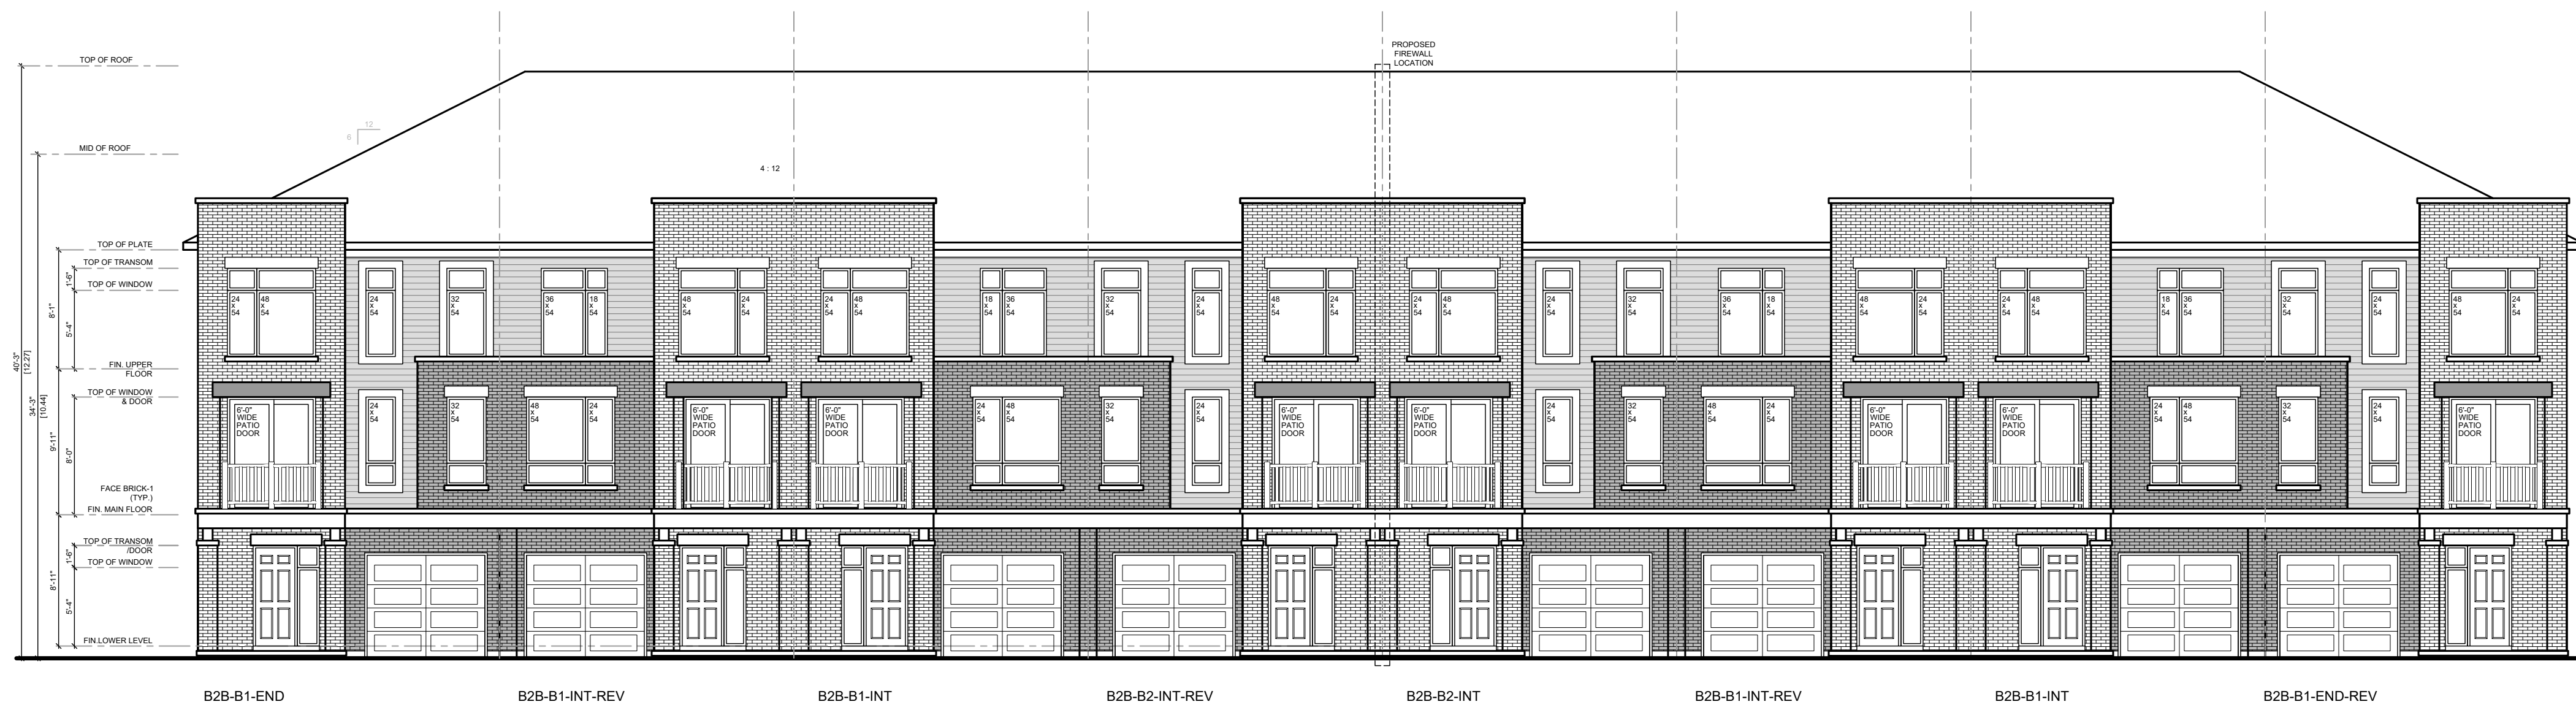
TOP OF ROOF

PROPOSED FIREWALL LOCATION

6 12

MID OF ROOF

4 : 12

TOP OF PLATE
TOP OF TRANSOM
TOP OF WINDOW
FIN. UPPER FLOOR
TOP OF WINDOW & DOOR
FACE BRICK-1 (TYP.)
FIN. MAIN FLOOR
TOP OF TRANSOM /DOOR
TOP OF WINDOW
FIN. LOWER LEVEL

40'-3" [12.27]
34'-3" [10.44]
8'-1"
1'-6"
5'-4"
9'-11"
8'-0"
8'-11"
1'-6"
5'-4"

24 x 54
48 x 54
24 x 54
32 x 54
36 x 54
18 x 54
48 x 54
24 x 54
48 x 54
24 x 54
18 x 54
36 x 54
32 x 54
24 x 54
48 x 54
24 x 54
48 x 54
24 x 54
24 x 54
32 x 54
36 x 54
18 x 54
48 x 54
24 x 54
24 x 54
48 x 54
18 x 54
36 x 54
32 x 54
24 x 54
48 x 54
24 x 54

6'-0" WIDE PATIO DOOR
24 x 54
32 x 54
48 x 54
24 x 54
6'-0" WIDE PATIO DOOR
6'-0" WIDE PATIO DOOR
24 x 54
48 x 54
32 x 54
24 x 54
6'-0" WIDE PATIO DOOR
6'-0" WIDE PATIO DOOR
24 x 54
32 x 54
48 x 54
24 x 54
6'-0" WIDE PATIO DOOR
6'-0" WIDE PATIO DOOR
24 x 54
48 x 54
32 x 54
24 x 54
6'-0" WIDE PATIO DOOR

B2B-B1-END
B2B-B1-INT-REV
B2B-B1-INT
B2B-B2-INT-REV
B2B-B2-INT
B2B-B1-INT-REV
B2B-B1-INT
B2B-B1-END-REV